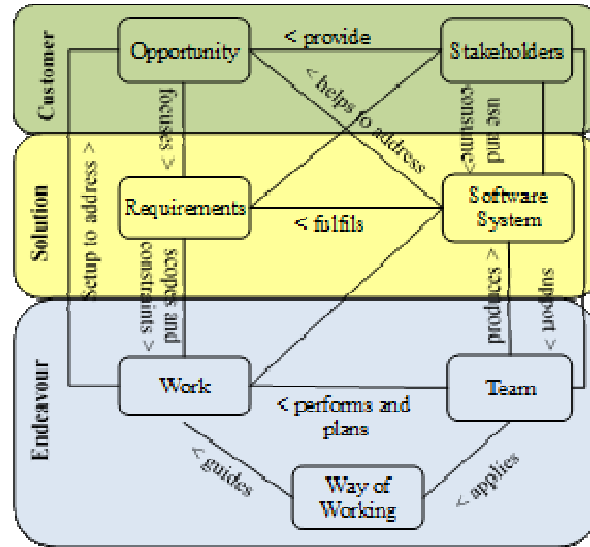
Customer

Opportunity

< provide

Stakeholders

< helps to address

< focuses

use and consume >

Solution

Setup to address >

Requirements

< fulfils

Software System

scopes and constrains >

produces >

support >

Endeavour

Work

< performs and plans

Team

< guides

< applies

Way of Working